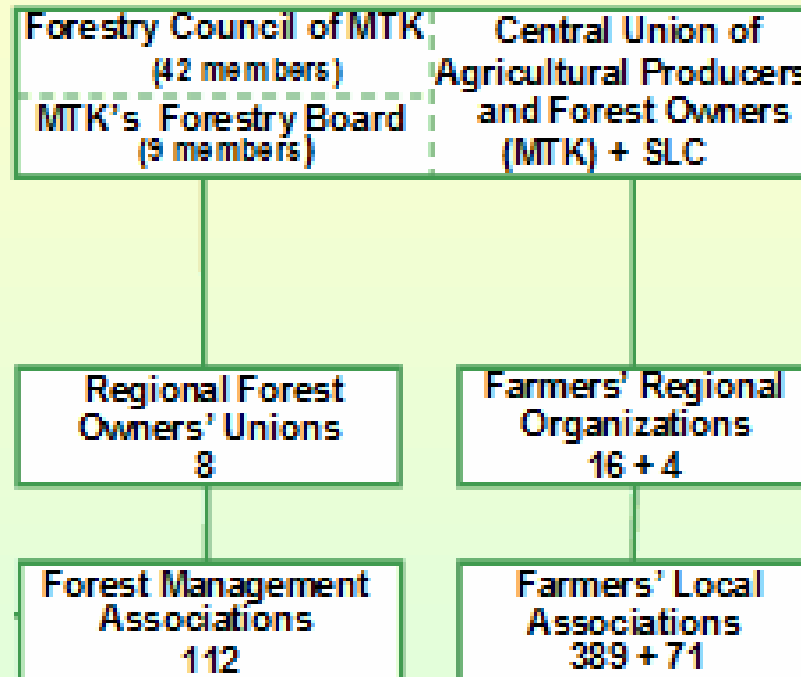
Forestry Council of MTK
(42 members)

MTK's Forestry Board
(9 members)

Central Union of Agricultural Producers and Forest Owners (MTK) + SLC

Regional Forest Owners' Unions
8

Farmers' Regional Organizations
16 + 4

Forest Management Associations
112

Farmers' Local Associations
389 + 71